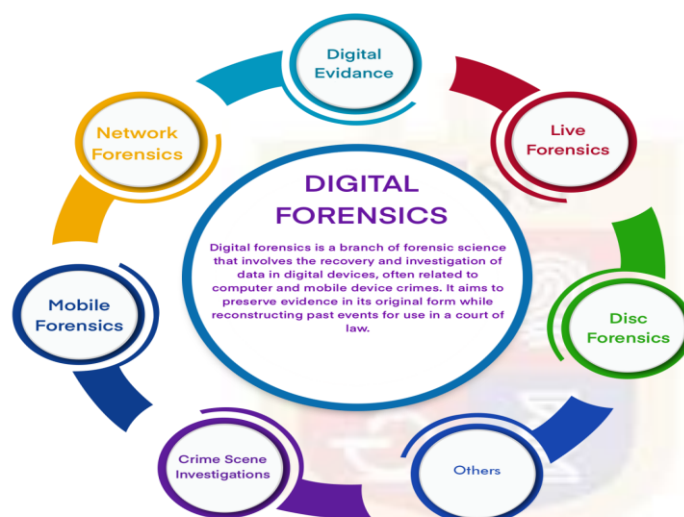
Digital Evidance

Live Forensics

Disc Forensics

Others

Crime Scene Investigations

Mobile Forensics

Network Forensics

DIGITAL FORENSICS

Digital forensics is a branch of forensic science that involves the recovery and investigation of data in digital devices, often related to computer and mobile device crimes. It aims to preserve evidence in its original form while reconstructing past events for use in a court of law.